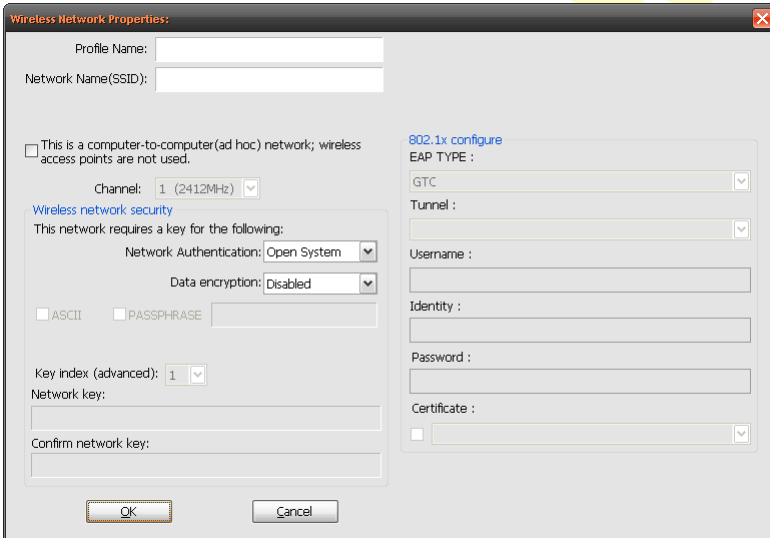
Wireless Network Properties:

Profile Name:

Network Name(SSID):

This is a computer-to-computer(ad hoc) network; wireless access points are not used.

Channel: 1 (2412MHz)

Wireless network security

This network requires a key for the following:

Network Authentication: Open System

Data encryption: Disabled

ASCII PASSPHRASE

Key index (advanced): 1

Network key:

Confirm network key:

802.1x configure

EAP TYPE :

GTC

Tunnel :

Username :

Identity :

Password :

Certificate :

OK

Cancel